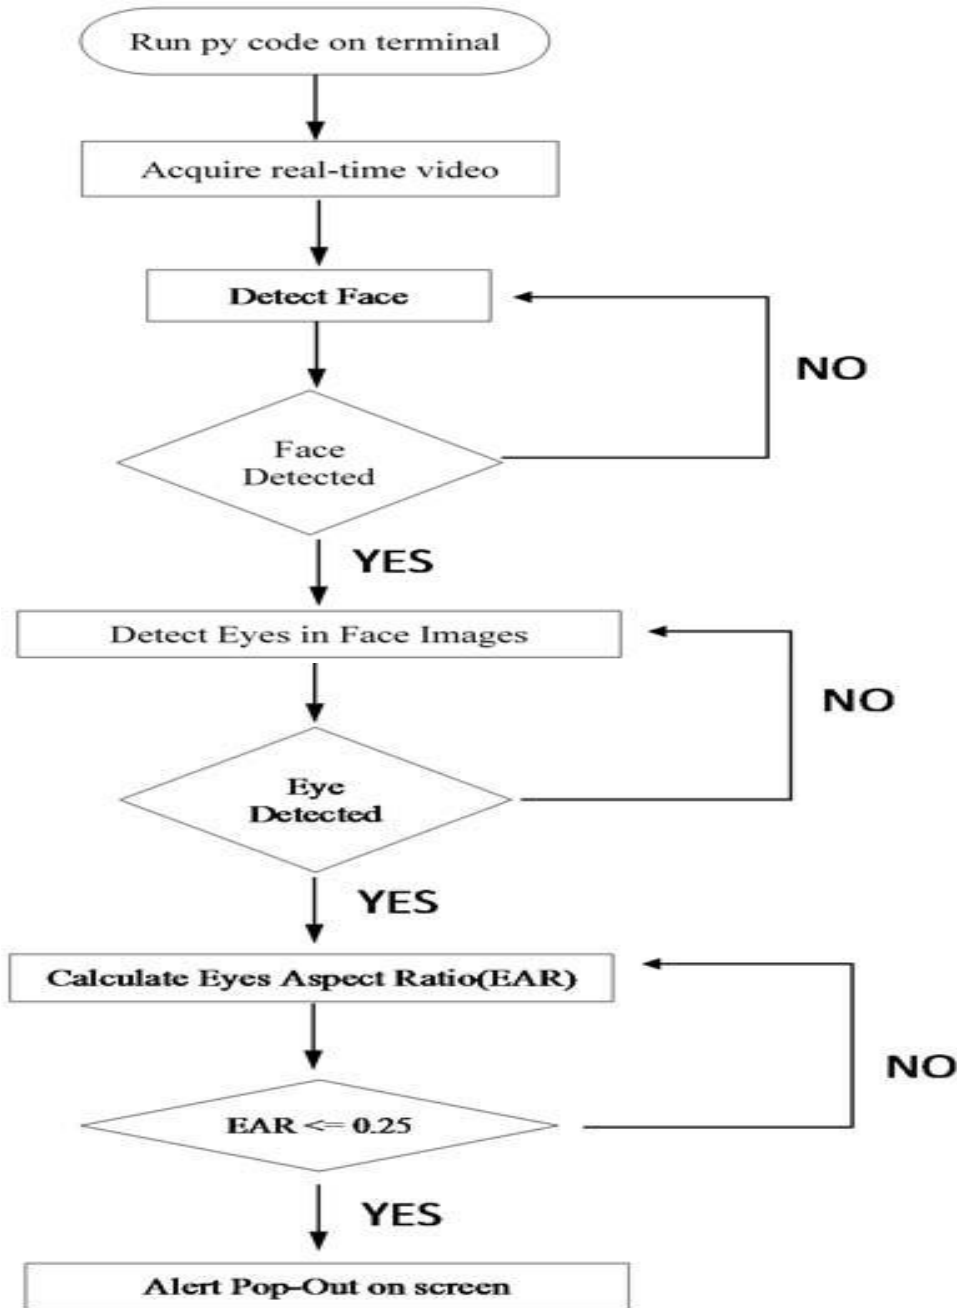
Run py code on terminal

Acquire real-time video

Detect Face

Face Detected

NO

YES

Detect Eyes in Face Images

Eye Detected

NO

YES

Calculate Eyes Aspect Ratio(EAR)

EAR <= 0.25

NO

YES

Alert Pop-Out on screen